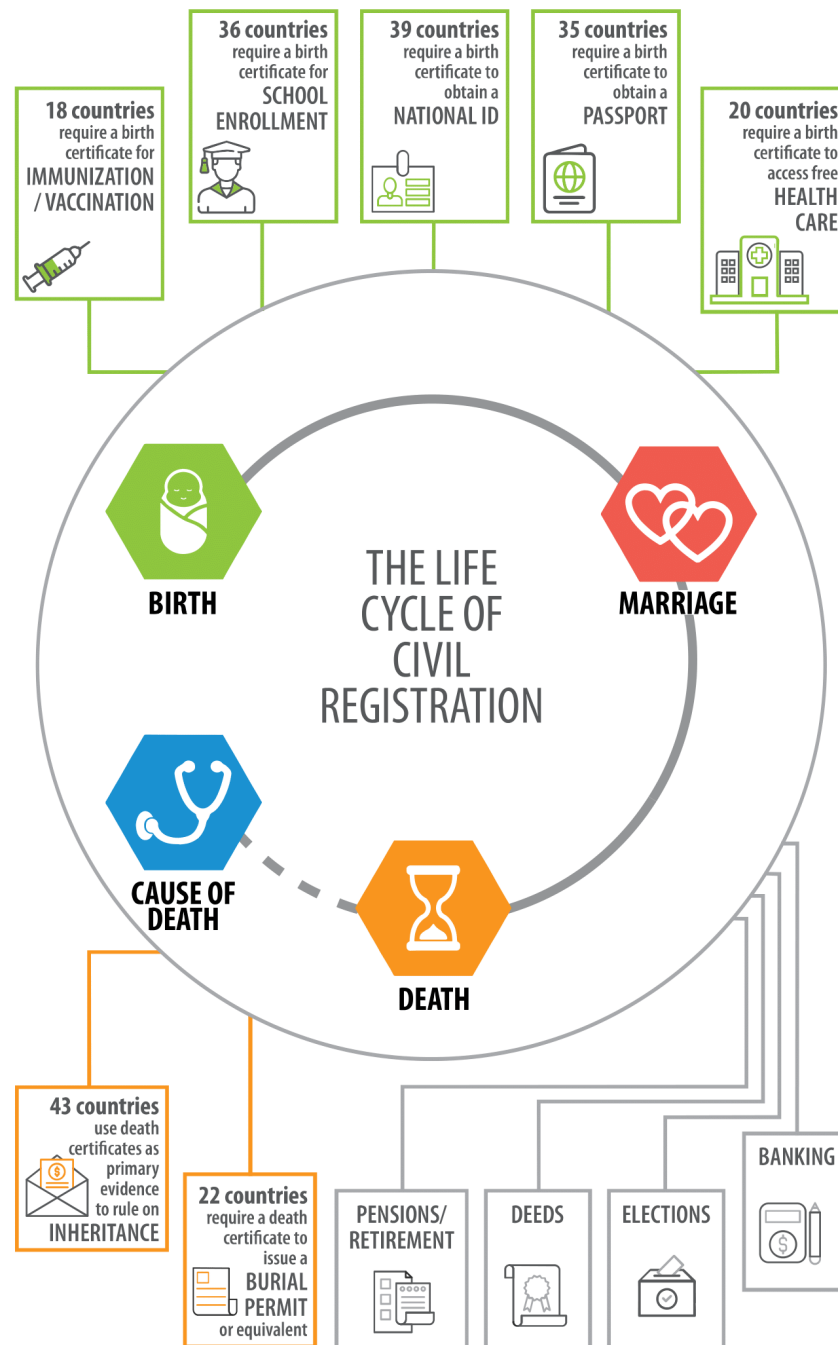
18 countries require a birth certificate for IMMUNIZATION / VACCINATION

36 countries require a birth certificate for SCHOOL ENROLLMENT

39 countries require a birth certificate to obtain a NATIONAL ID

35 countries require a birth certificate to obtain a PASSPORT

20 countries require a birth certificate to access free HEALTH CARE

BIRTH

MARRIAGE

THE LIFE CYCLE OF CIVIL REGISTRATION

CAUSE OF DEATH

DEATH

43 countries use death certificates as primary evidence to rule on INHERITANCE

22 countries require a death certificate to issue a BURIAL PERMIT or equivalent

PENSIONS/ RETIREMENT

DEEDS

ELECTIONS

BANKING